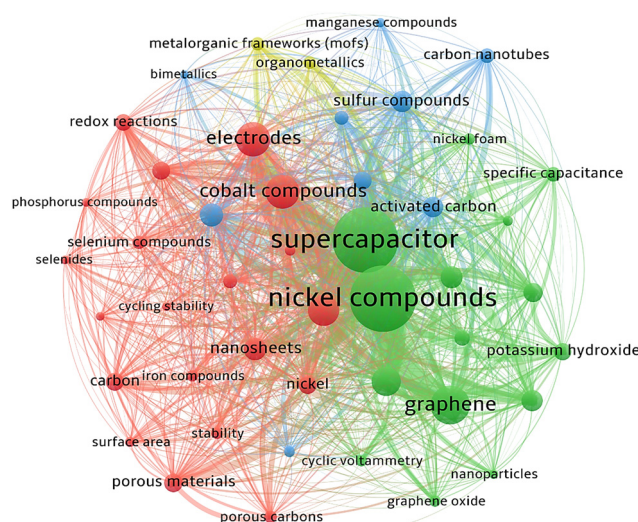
manganese compounds
metalorganic frameworks (mofs)
carbon nanotubes
bimetallics
organometallics
sulfur compounds
redox reactions
electrodes
nickel foam
specific capacitance
cobalt compounds
phosphorus compounds
activated carbon
supercapacitor
selenium compounds
selenides
nickel compounds
cycling stability
potassium hydroxide
nanosheets
carbon
iron compounds
nickel
graphene
surface area
stability
cyclic voltammetry
nanoparticles
porous materials
graphene oxide
porous carbons